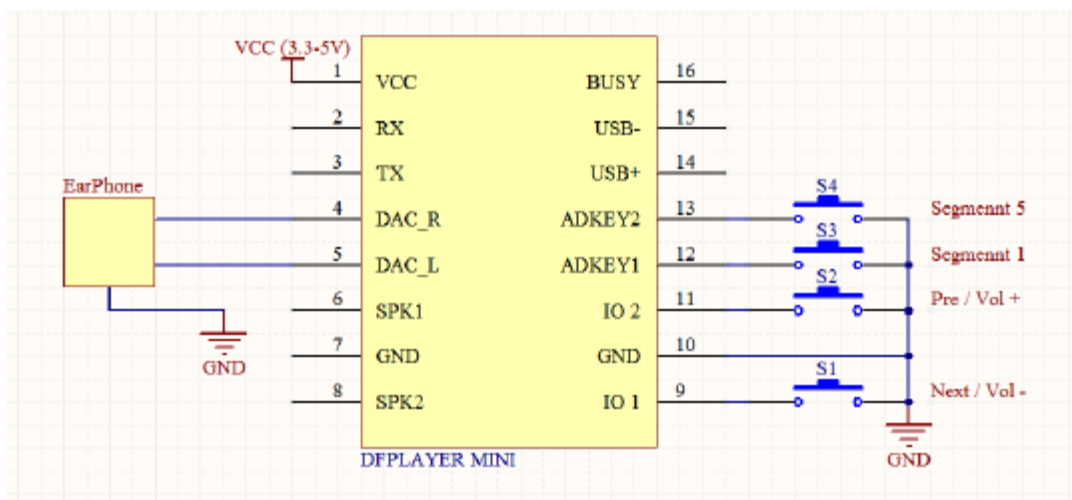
VCC (3.3-5V)

1 VCC
2 RX
3 TX
4 DAC_R
5 DAC_L
6 SPK1
7 GND
8 SPK2

BUSY 16
USB- 15
USB+ 14
ADKEY2 13
ADKEY1 12
IO 2 11
GND 10
IO 1 9

DFPLAYER MINI

EarPhone

GND

S4
S3
S2
S1

Segmennt 5
Segmennt 1
Pre / Vol +
Next / Vol -

GND